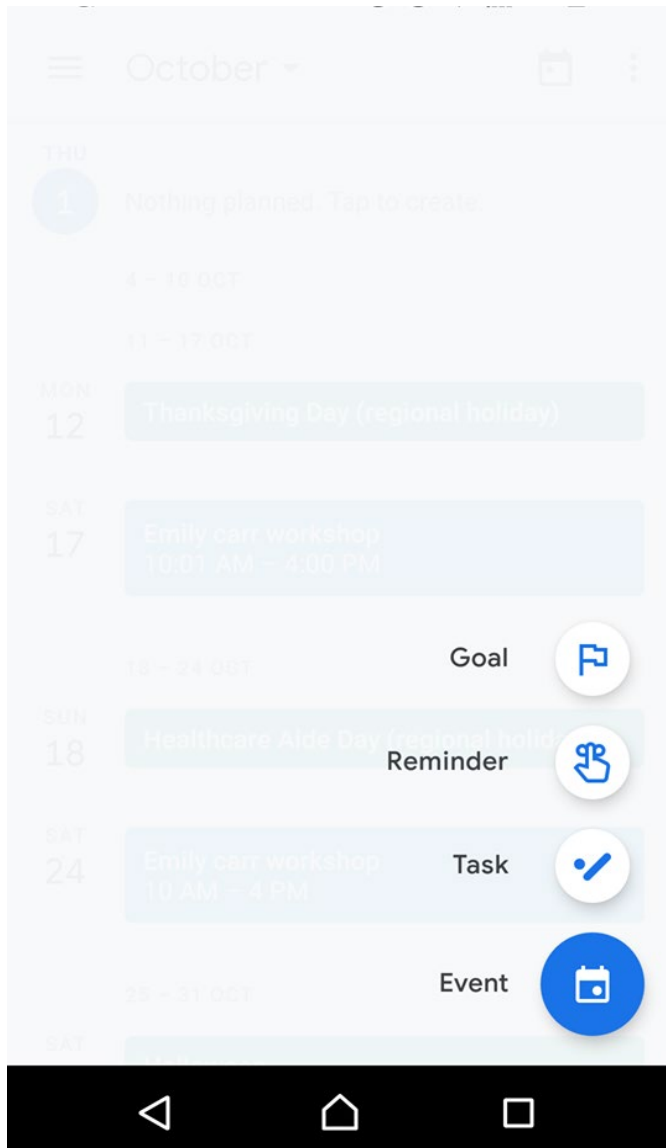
October

THU
1
Nothing planned. Tap to create.

4 – 10 OCT

11 – 17 OCT

MON
12
Thanksgiving Day (regional holiday)

SAT
17
Emily carr workshop
10:01 AM – 4:00 PM

18 – 24 OCT

SUN
18
Healthcare Aide Day (regional holid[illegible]

SAT
24
Emily carr workshop
10 AM – 4 PM

25 – 31 OCT

SAT
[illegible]

Goal
Reminder
Task
Event